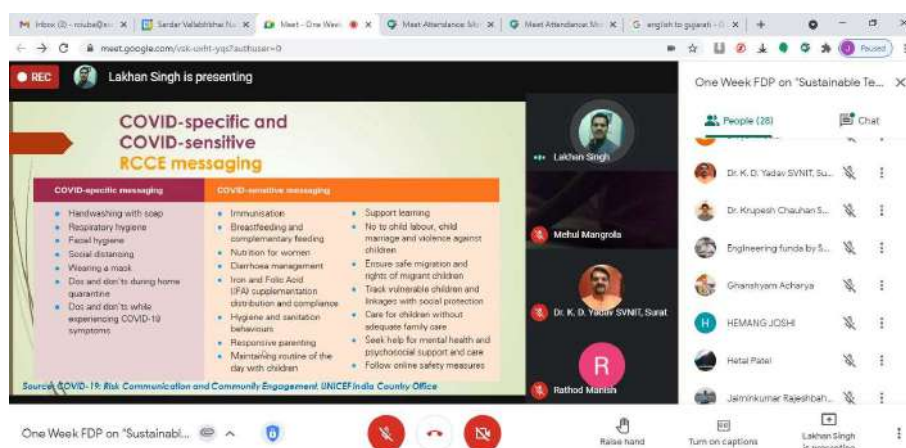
M Inbox (2) - rcube@s ×
Sardar Vallabhbhai N ×
Meet - One Wee ×
Meet Attendance Mo ×
Meet Attendance Mo ×
G english to gujarati - G ×
+
← → C meet.google.com/vsk-uxht-yqs?authuser=0
Paused

REC
Lakhan Singh is presenting

COVID-specific and
COVID-sensitive
RCCE messaging

| COVID-specific messaging | COVID-sensitive messaging | |
|---|---|---|
| • Handwashing with soap<br>• Respiratory hygiene<br>• Facial hygiene<br>• Social distancing<br>• Wearing a mask<br>• Dos and don'ts during home quarantine<br>• Dos and don'ts while experiencing COVID-19 symptoms | • Immunisation<br>• Breastfeeding and complementary feeding<br>• Nutrition for women<br>• Diarrhoea management<br>• Iron and Folic Acid (IFA) supplementation distribution and compliance<br>• Hygiene and sanitation behaviours<br>• Responsive parenting<br>• Maintaining routine of the day with children | • Support learning<br>• No to child labour, child marriage and violence against children<br>• Ensure safe migration and rights of migrant children<br>• Track vulnerable children and linkages with social protection<br>• Care for children without adequate family care<br>• Seek help for mental health and psychosocial support and care<br>• Follow online safety measures |

Source: COVID-19: Risk Communication and Community Engagement, UNICEF India Country Office

Lakhan Singh
Mehul Mangrola
Dr. K. D. Yadav SVNIT, Surat
R
Rathod Manish

One Week FDP on "Sustainable Te...
People (28)
Chat
Dr. K. D. Yadav SVNIT, Su...
Dr. Krupesh Chauhan S...
Engineering funda by S...
Ghanshyam Acharya
H
HEMANG JOSHI
Hetal Patel
Jaiminkumar Rajeshbah...

One Week FDP on "Sustainabl...
Raise hand
Turn on captions
Lakhan Singh is presenting